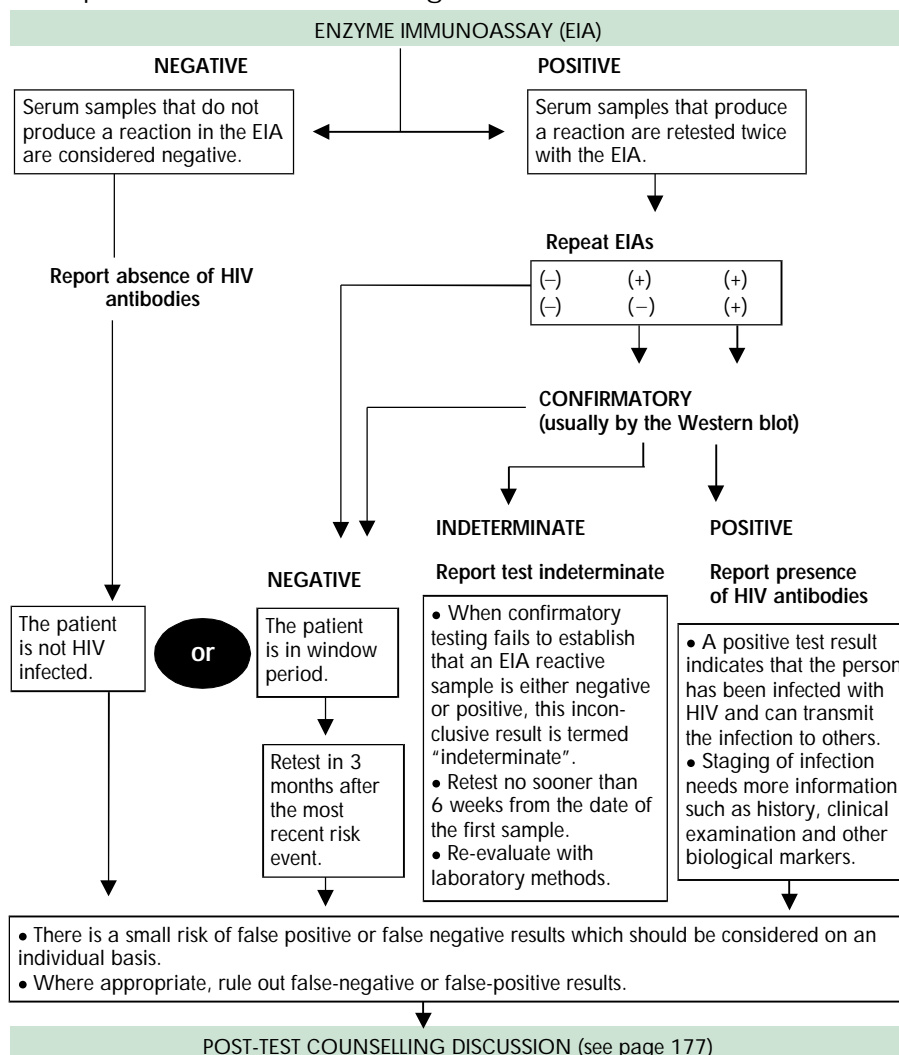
ENZYME IMMUNOASSAY (EIA)

NEGATIVE

POSITIVE

Serum samples that do not produce a reaction in the EIA are considered negative.

Serum samples that produce a reaction are retested twice with the EIA.

Report absence of HIV antibodies

Repeat EIAs

| (–) | (+) | (+) |
|---|---|---|
| (–) | (–) | (+) |

CONFIRMATORY (usually by the Western blot)

NEGATIVE

INDETERMINATE

POSITIVE

Report test indeterminate

Report presence of HIV antibodies

The patient is not HIV infected.

or

The patient is in window period.

Retest in 3 months after the most recent risk event.

• When confirmatory testing fails to establish that an EIA reactive sample is either negative or positive, this inconclusive result is termed "indeterminate".
• Retest no sooner than 6 weeks from the date of the first sample.
• Re-evaluate with laboratory methods.

• A positive test result indicates that the person has been infected with HIV and can transmit the infection to others.
• Staging of infection needs more information such as history, clinical examination and other biological markers.

• There is a small risk of false positive or false negative results which should be considered on an individual basis.
• Where appropriate, rule out false-negative or false-positive results.

POST-TEST COUNSELLING DISCUSSION (see page 177)